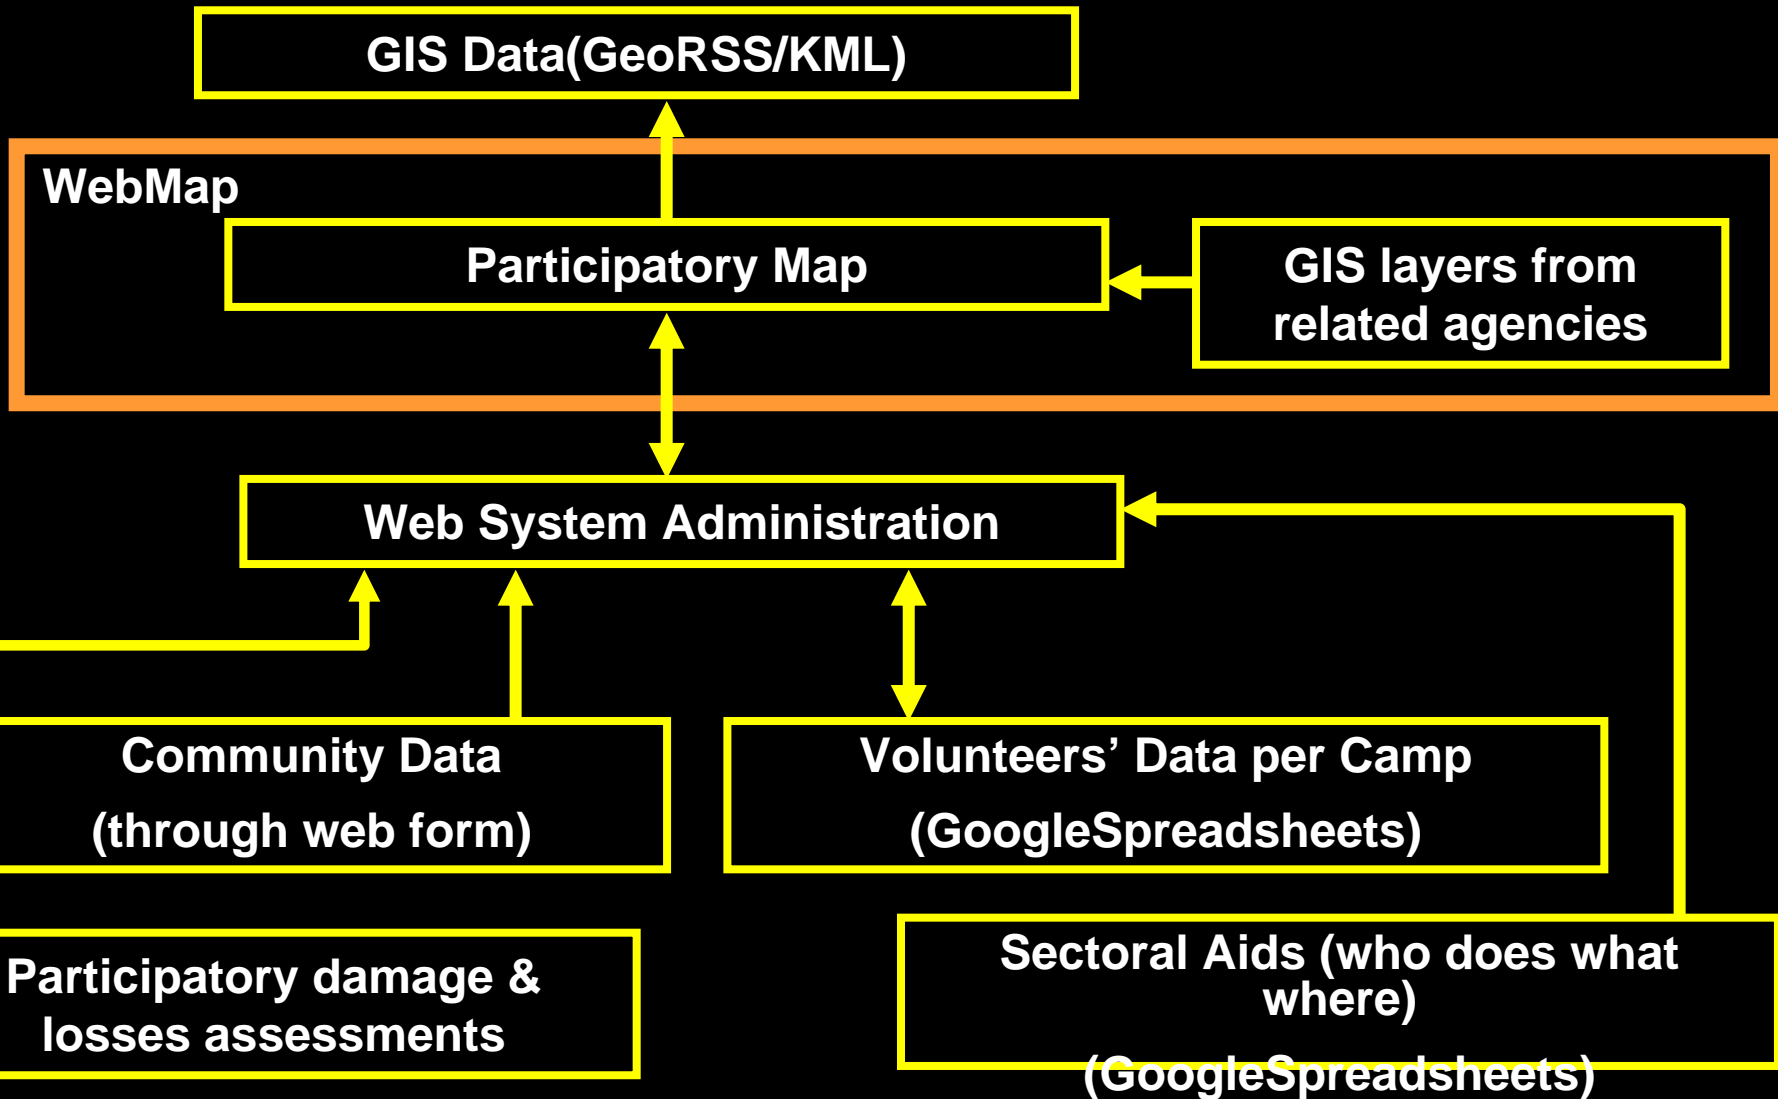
GIS Data(GeoRSS/KML)

WebMap

Participatory Map

GIS layers from related agencies

Web System Administration

Community Data (through web form)

Volunteers' Data per Camp (GoogleSpreadsheets)

Participatory damage & losses assessments

Sectoral Aids (who does what where) (GoogleSpreadsheets)